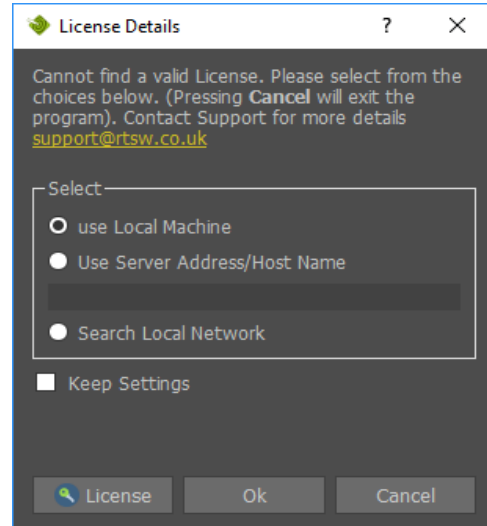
License Details ? X

Cannot find a valid License. Please select from the choices below. (Pressing **Cancel** will exit the program). Contact Support for more details support@rtsw.co.uk

Select

use Local Machine

Use Server Address/Host Name

Search Local Network

Keep Settings

License Ok Cancel